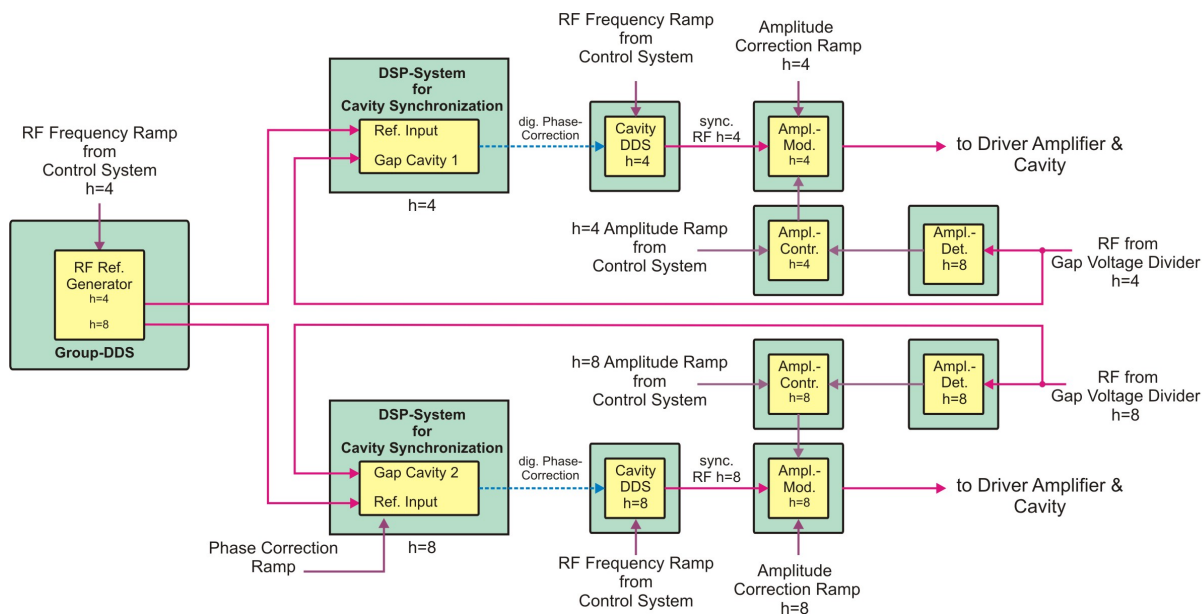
RF Frequency Ramp from Control System h=4

RF Ref. Generator
h=4
h=8

Group-DDS

DSP-System for Cavity Synchronization

Ref. Input

Gap Cavity 1

h=4

dig. Phase-Correction

RF Frequency Ramp from Control System

Cavity DDS h=4

sync. RF h=4

Amplitude Correction Ramp h=4

Ampl.-Mod. h=4

to Driver Amplifier & Cavity

h=4 Amplitude Ramp from Control System

Ampl.-Contr. h=4

Ampl.-Det. h=8

RF from Gap Voltage Divider h=4

h=8 Amplitude Ramp from Control System

Ampl.-Contr. h=8

Ampl.-Det. h=8

RF from Gap Voltage Divider h=8

DSP-System for Cavity Synchronization

Gap Cavity 2

Ref. Input

h=8

Phase Correction Ramp

dig. Phase-Correction

Cavity DDS h=8

sync. RF h=8

Ampl.-Mod. h=8

to Driver Amplifier & Cavity

RF Frequency Ramp from Control System

Amplitude Correction Ramp h=8